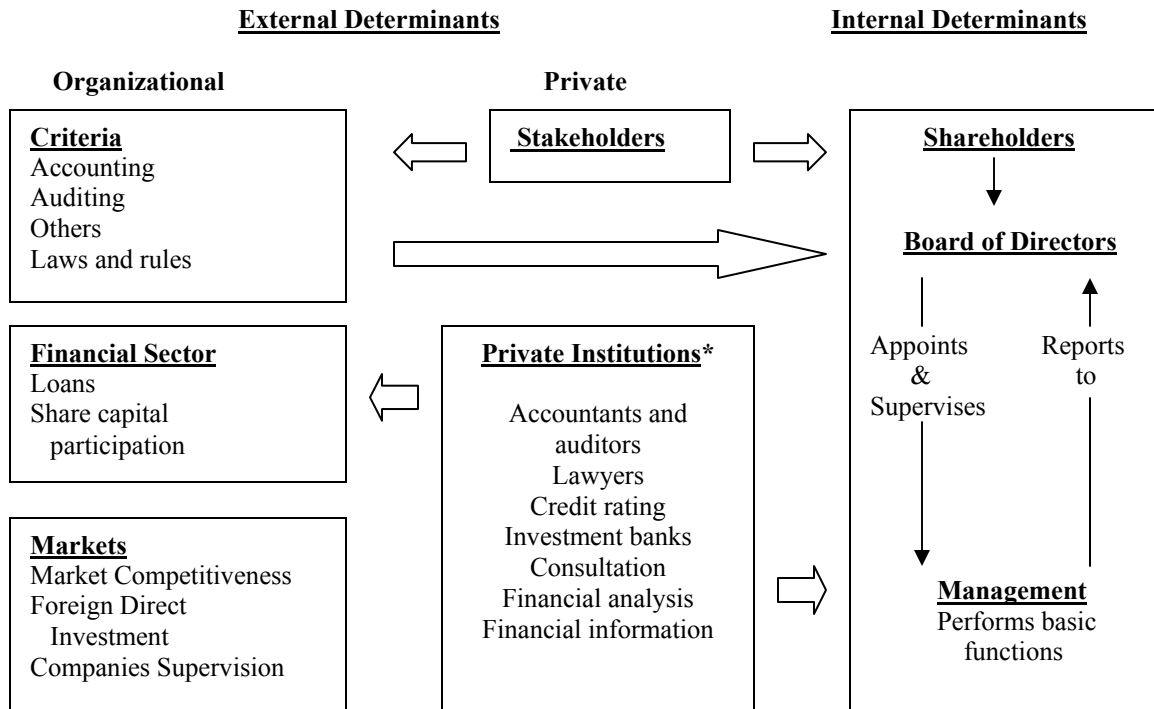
External Determinants

Internal Determinants

Organizational

Private

Criteria
Accounting
Auditing
Others
Laws and rules

Stakeholders

Shareholders

Board of Directors

Appoints & Supervises

Reports to

Financial Sector
Loans
Share capital participation

Private Institutions*

Accountants and auditors
Lawyers
Credit rating
Investment banks
Consultation
Financial analysis
Financial information

Markets
Market Competitiveness
Foreign Direct Investment
Companies Supervision

Management
Performs basic functions